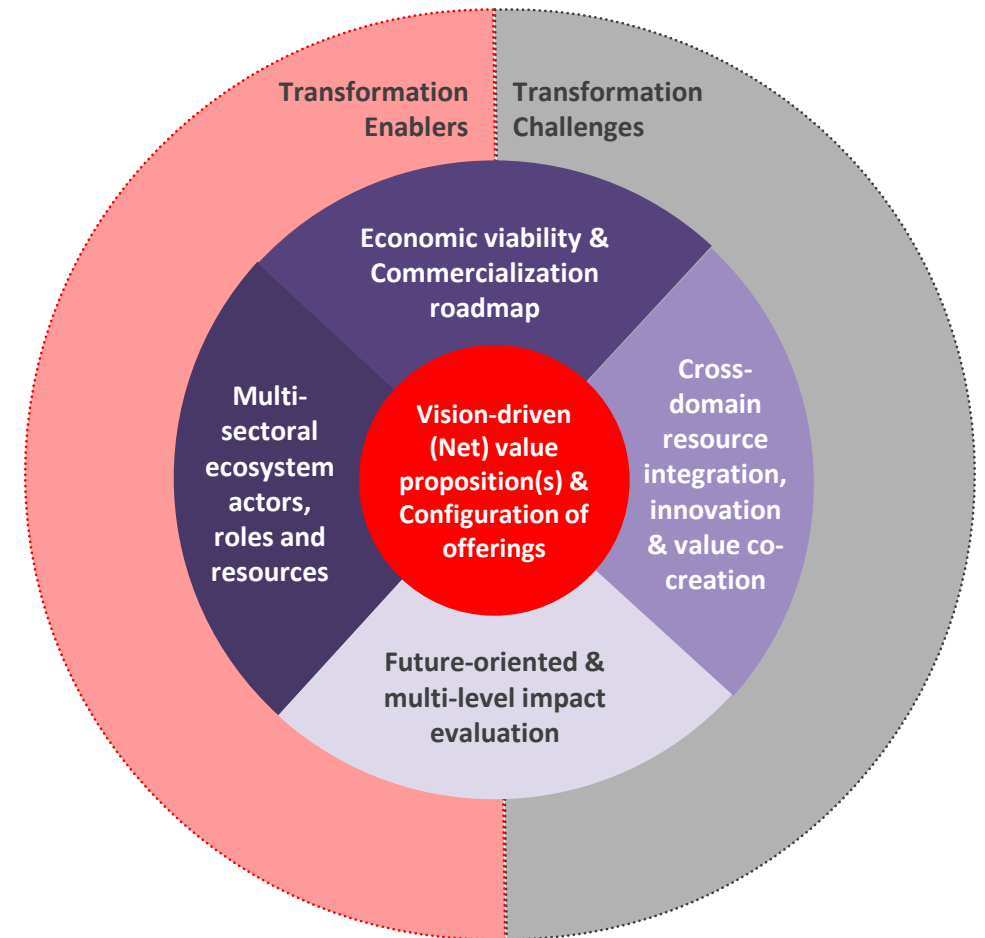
Transformation Enablers

Transformation Challenges

Economic viability & Commercialization roadmap

Multi-sectoral ecosystem actors, roles and resources

Vision-driven (Net) value proposition(s) & Configuration of offerings

Cross-domain resource integration, innovation & value co-creation

Future-oriented & multi-level impact evaluation